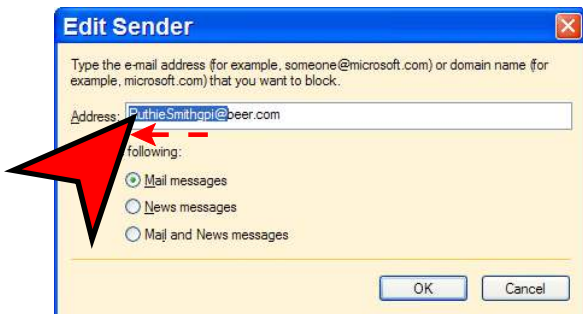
Edit Sender

Type the e-mail address (for example, someone@microsoft.com) or domain name (for example, microsoft.com) that you want to block.

Address: RuthieSmithgpi@beer.com

following:

Mail messages

News messages

Mail and News messages

OK

Cancel